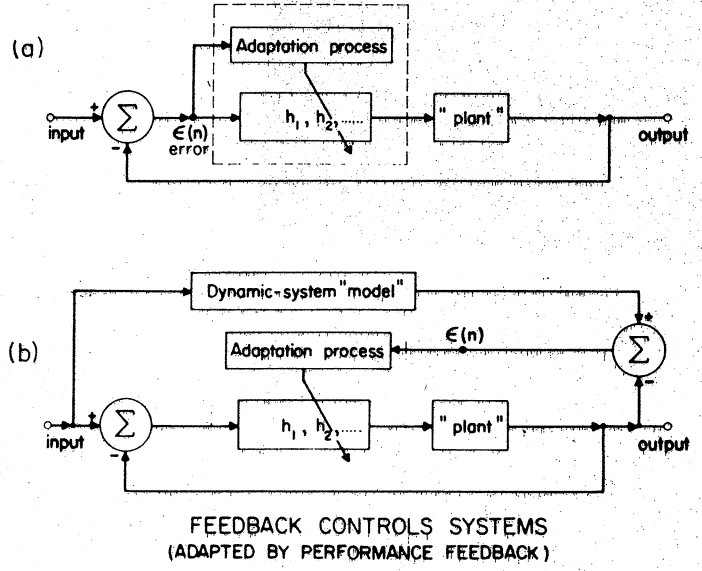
(a)

Adaptation process

input + $\sum$ - $\epsilon(n)$ error $h_1, h_2, \ldots\ldots$ " plant " output

(b)

Dynamic-system "model"

$\epsilon(n)$

Adaptation process

+ $\sum$ -

input + $\sum$ - $h_1, h_2, \ldots\ldots$ " plant " output

FEEDBACK CONTROLS SYSTEMS
(ADAPTED BY PERFORMANCE FEEDBACK)